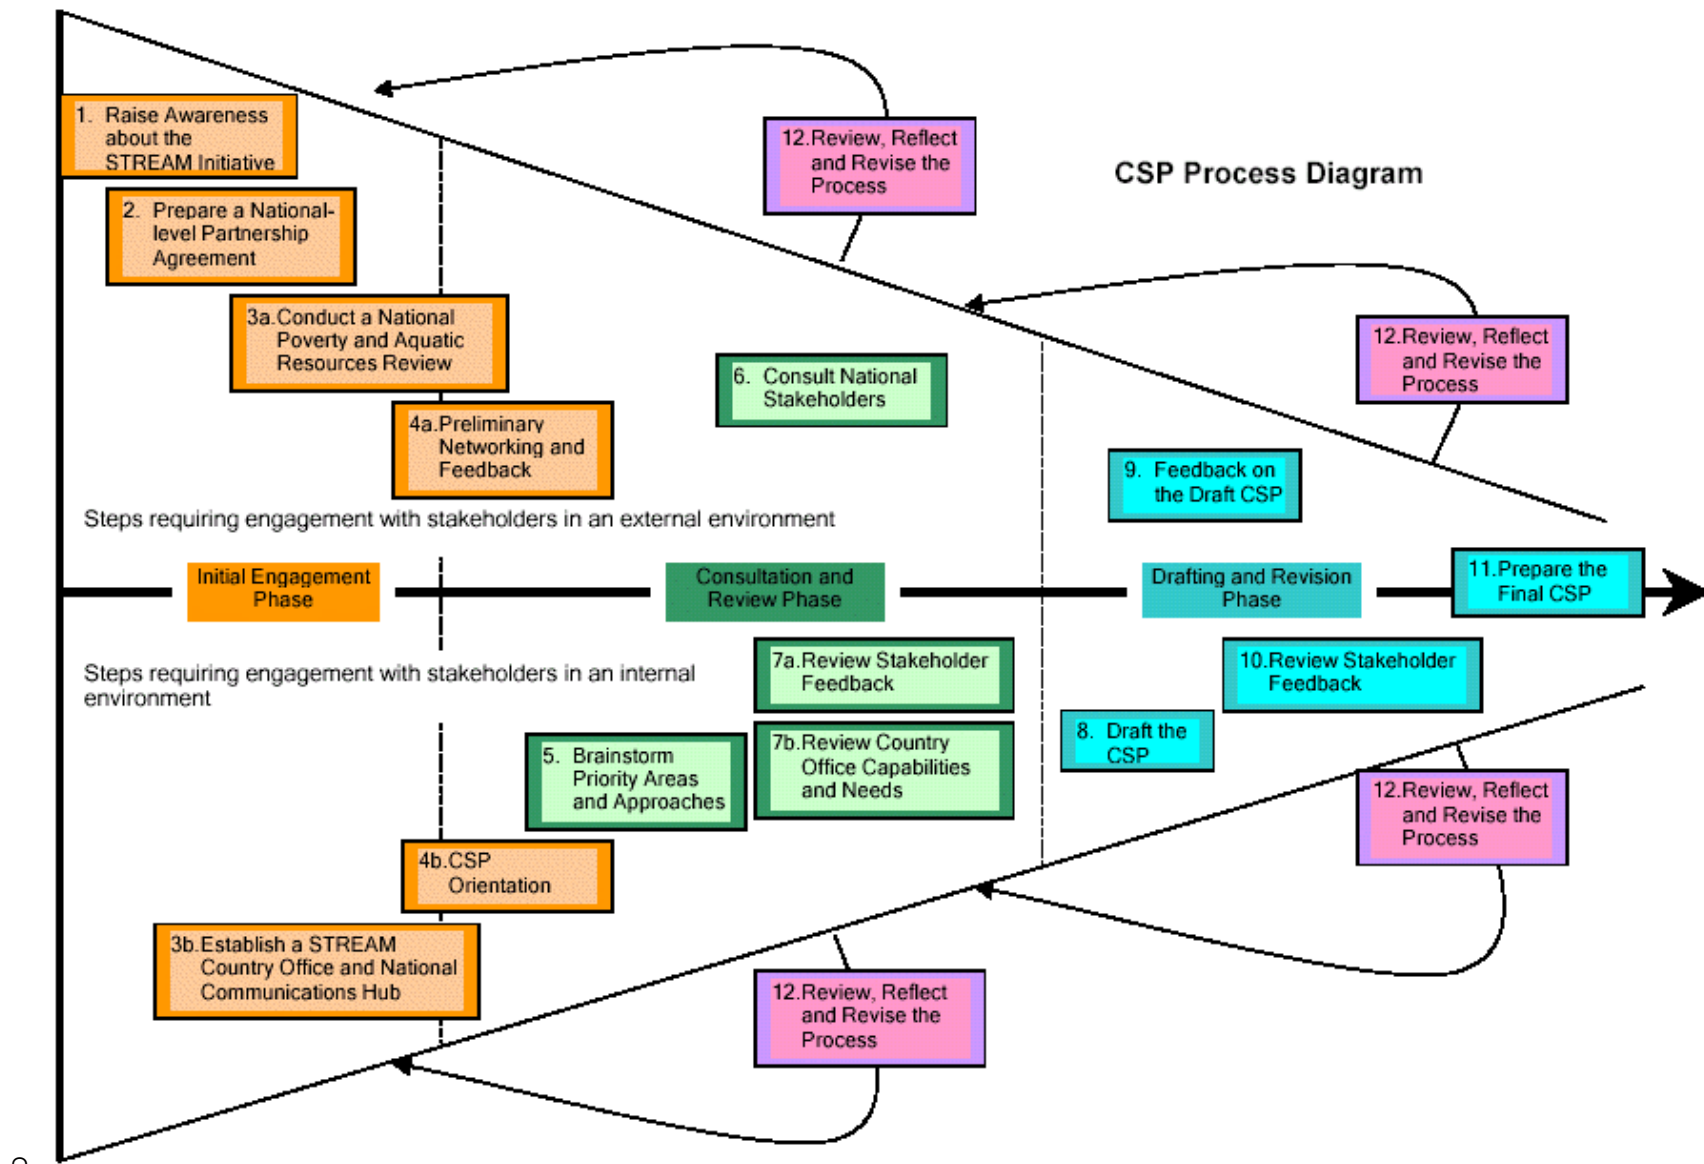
CSP Process Diagram

1. Raise Awareness about the STREAM Initiative

12.Review, Reflect and Revise the Process

2. Prepare a National-level Partnership Agreement

3a.Conduct a National Poverty and Aquatic Resources Review

12.Review, Reflect and Revise the Process

6. Consult National Stakeholders

4a.Preliminary Networking and Feedback

9. Feedback on the Draft CSP

Steps requiring engagement with stakeholders in an external environment

Initial Engagement Phase

Consultation and Review Phase

Drafting and Revision Phase

11.Prepare the Final CSP

Steps requiring engagement with stakeholders in an internal environment

7a.Review Stakeholder Feedback

10.Review Stakeholder Feedback

8. Draft the CSP

5. Brainstorm Priority Areas and Approaches

7b.Review Country Office Capabilities and Needs

12.Review, Reflect and Revise the Process

4b.CSP Orientation

3b.Establish a STREAM Country Office and National Communications Hub

12.Review, Reflect and Revise the Process